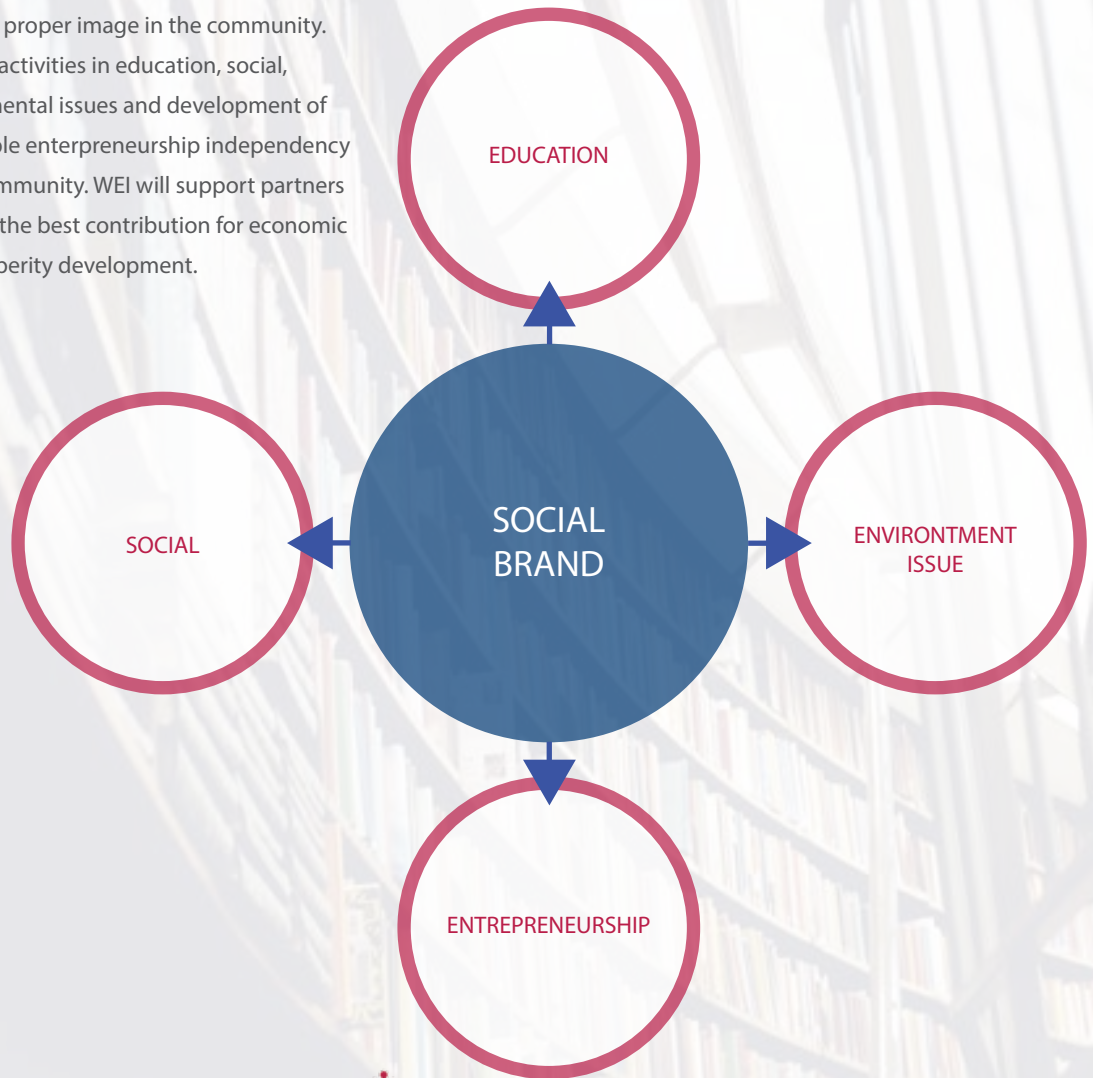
proper image in the community. activities in education, social, mental issues and development of ple enterpreneurship independency mmunity. WEI will support partners the best contribution for economic perity development.

EDUCATION

SOCIAL

SOCIAL BRAND

ENVIRONTMENT ISSUE

ENTREPRENEURSHIP